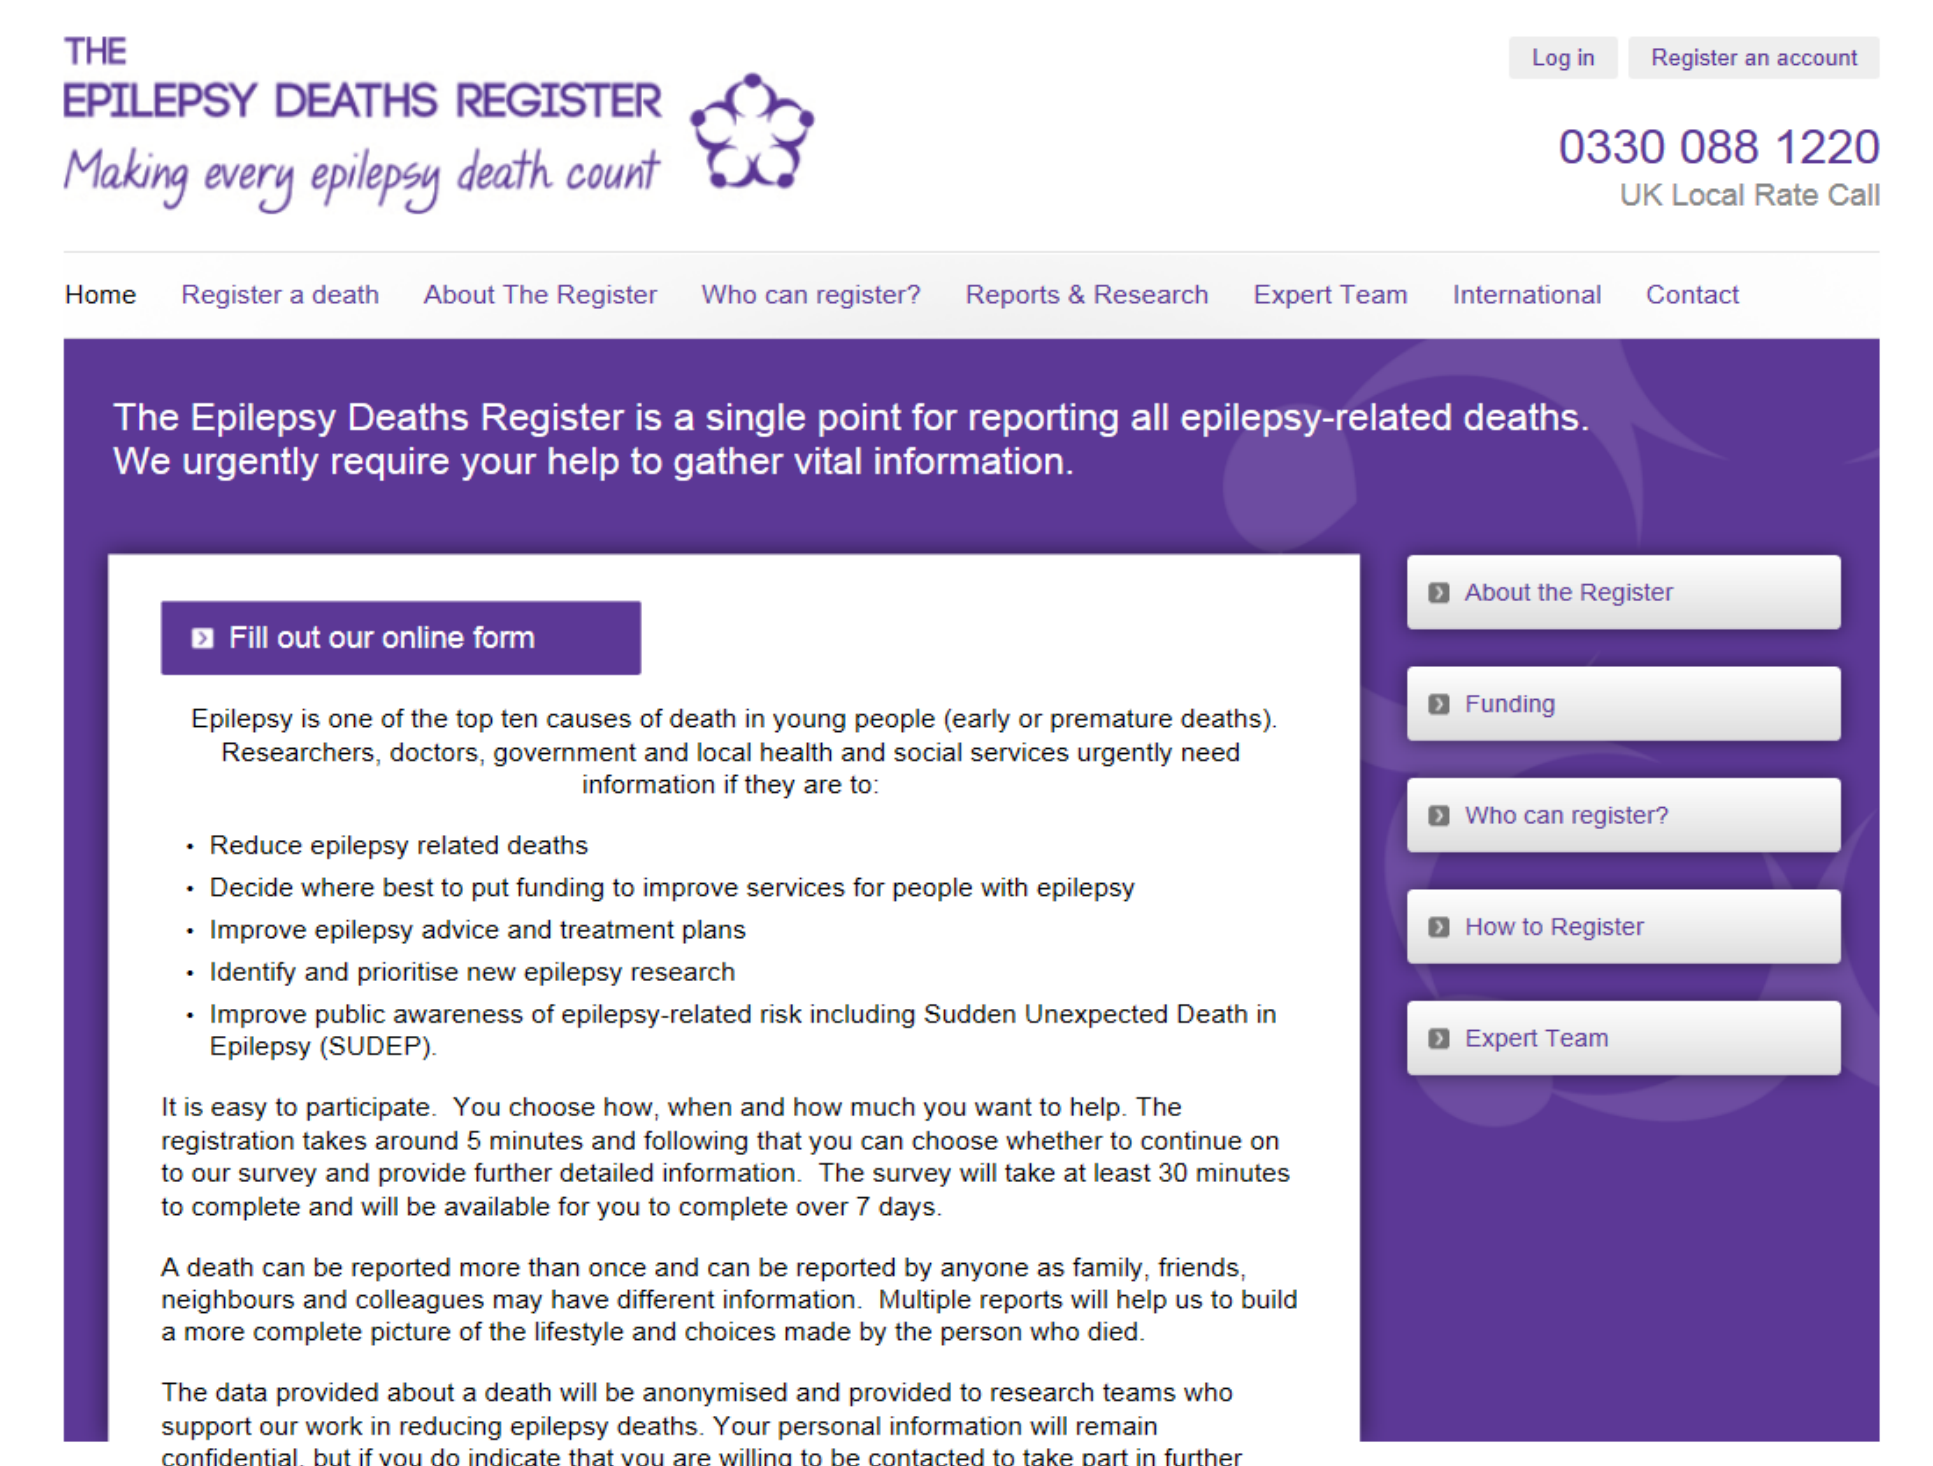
THE
EPILEPSY DEATHS REGISTER
Making every epilepsy death count

Log in Register an account

0330 088 1220
UK Local Rate Call

Home Register a death About The Register Who can register? Reports & Research Expert Team International Contact

The Epilepsy Deaths Register is a single point for reporting all epilepsy-related deaths. We urgently require your help to gather vital information.

Fill out our online form

Epilepsy is one of the top ten causes of death in young people (early or premature deaths). Researchers, doctors, government and local health and social services urgently need information if they are to:

- Reduce epilepsy related deaths
- Decide where best to put funding to improve services for people with epilepsy
- Improve epilepsy advice and treatment plans
- Identify and prioritise new epilepsy research
- Improve public awareness of epilepsy-related risk including Sudden Unexpected Death in Epilepsy (SUDEP).

It is easy to participate. You choose how, when and how much you want to help. The registration takes around 5 minutes and following that you can choose whether to continue on to our survey and provide further detailed information. The survey will take at least 30 minutes to complete and will be available for you to complete over 7 days.

A death can be reported more than once and can be reported by anyone as family, friends, neighbours and colleagues may have different information. Multiple reports will help us to build a more complete picture of the lifestyle and choices made by the person who died.

The data provided about a death will be anonymised and provided to research teams who support our work in reducing epilepsy deaths. Your personal information will remain confidential, but if you do indicate that you are willing to be contacted to take part in further

About the Register
Funding
Who can register?
How to Register
Expert Team